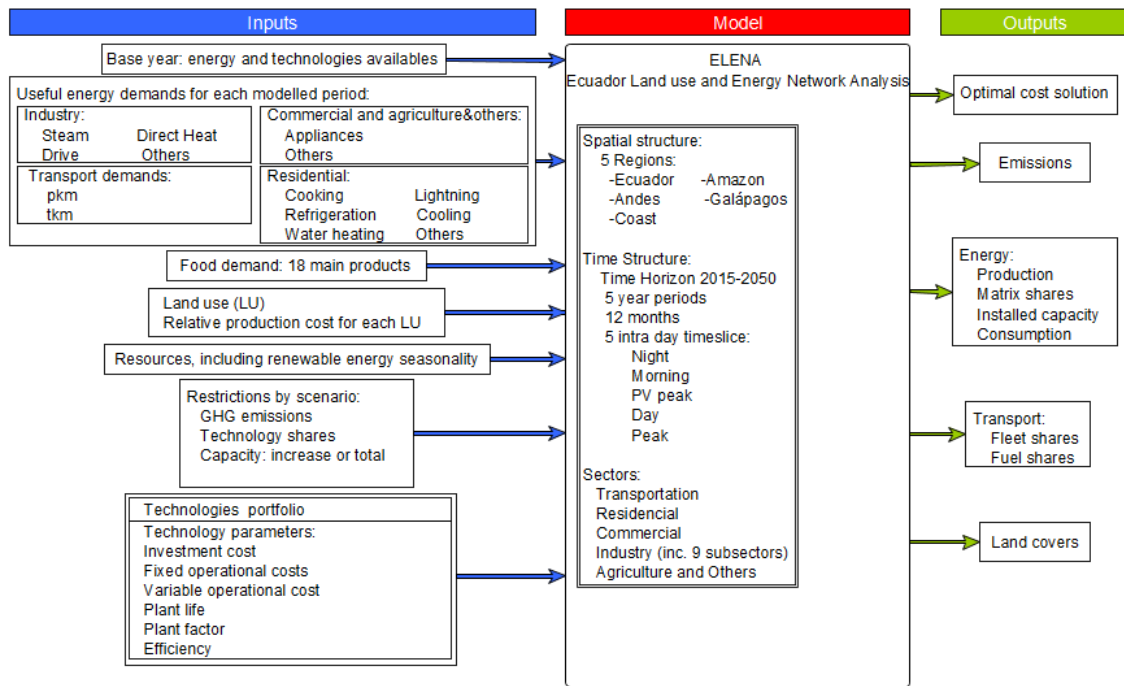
Inputs

Model

Outputs

Base year: energy and technologies availables

Useful energy demands for each modelled period:

Industry:
Steam
Direct Heat
Drive
Others

Commercial and agriculture&others:
Appliances
Others

Transport demands:
pkm
tkm

Residential:
Cooking
Lightning
Refrigeration
Cooling
Water heating
Others

Food demand: 18 main products

Land use (LU)
Relative production cost for each LU

Resources, including renewable energy seasonality

Restrictions by scenario:
GHG emissions
Technology shares
Capacity: increase or total

Technologies portfolio

Technology parameters:
Investment cost
Fixed operational costs
Variable operational cost
Plant life
Plant factor
Efficiency

ELENA
Ecuador Land use and Energy Network Analysis

Spatial structure:
5 Regions:
-Ecuador
-Amazon
-Andes
-Galápagos
-Coast

Time Structure:
Time Horizon 2015-2050
5 year periods
12 months
5 intra day timeslice:
Night
Morning
PV peak
Day
Peak

Sectors:
Transportation
Residencial
Commercial
Industry (inc. 9 subsectors)
Agriculture and Others

Optimal cost solution

Emissions

Energy:
Production
Matrix shares
Installed capacity
Consumption

Transport:
Fleet shares
Fuel shares

Land covers